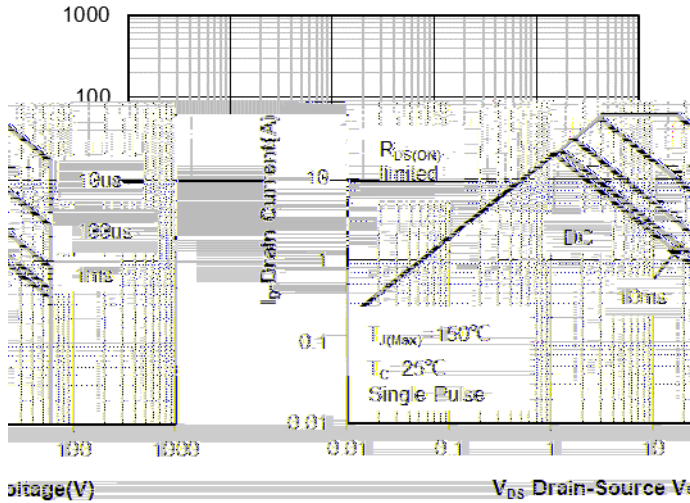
1000

100

10us

100us

1ms

100

1000

oltage(V)

$I_D$-Drain Current(A)

10

1

0.1

0.01

0.01

0.1

1

10

$R_{DS(ON)}$ limited

DC

10ms

$T_{J(Max)}$=150°C

$T_C$=25°C

Single Pulse

$V_{DS}$ Drain-Source Vo